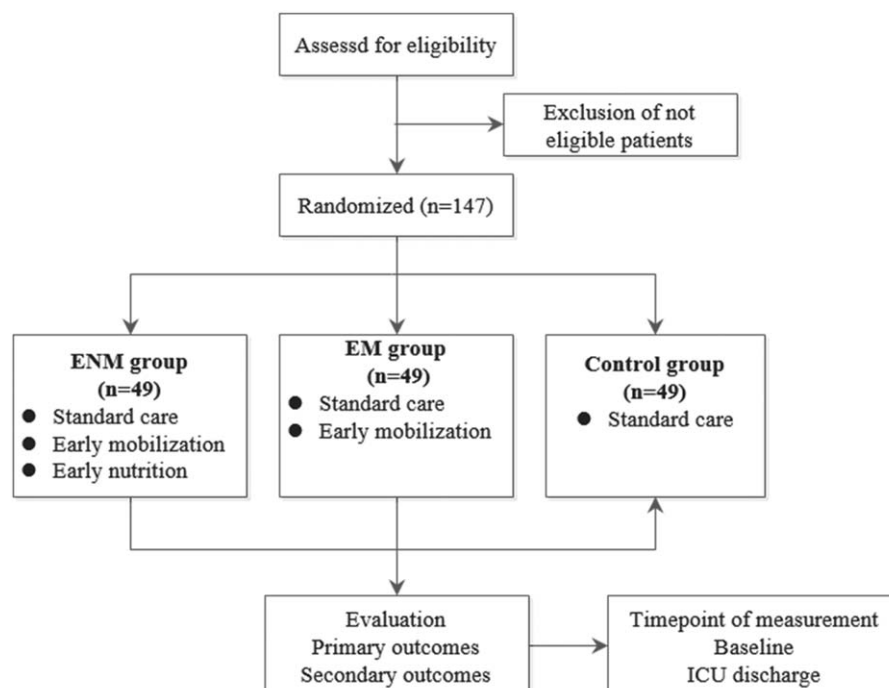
Assessd for eligibility

Exclusion of not eligible patients

Randomized (n=147)

ENM group
(n=49)
- Standard care
- Early mobilization
- Early nutrition

EM group
(n=49)
- Standard care
- Early mobilization

Control group
(n=49)
- Standard care

Evaluation
Primary outcomes
Secondary outcomes

Timepoint of measurement
Baseline
ICU discharge